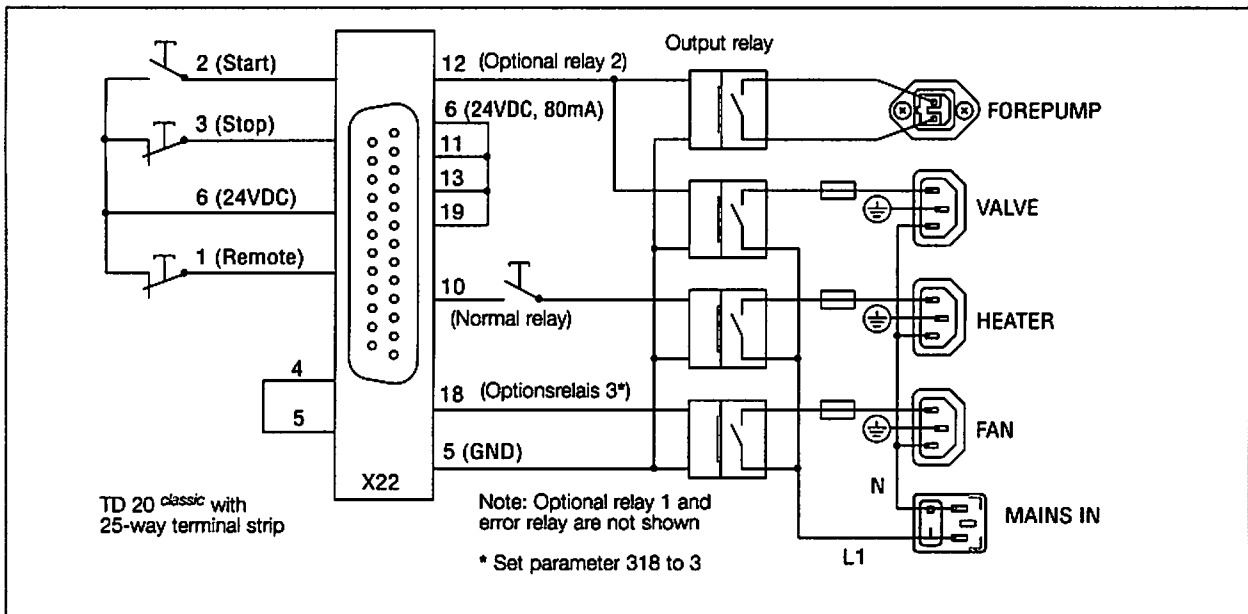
2 (Start)
3 (Stop)
6 (24VDC)
1 (Remote)
4
5
X22
12 (Optional relay 2)
6 (24VDC, 80mA)
11
13
19
10
(Normal relay)
18 (Optionsrelais 3*)
5 (GND)
Output relay
FOREPUMP
VALVE
HEATER
FAN
N
MAINS IN
L1
TD 20 $^{classic}$ with 25-way terminal strip
Note: Optional relay 1 and error relay are not shown
* Set parameter 318 to 3